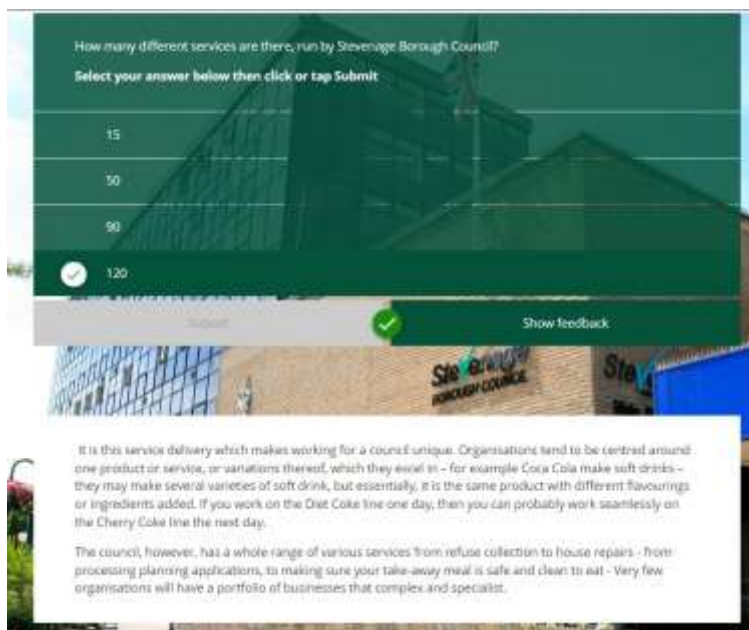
How many different services are there, run by Stevenage Borough Council?

Select your answer below then click or tap Submit

15

50

90

120

Submit

Show feedback

Stevenage BOROUGH COUNCIL

Stev

It is this service delivery which makes working for a council unique. Organisations tend to be centred around one product or service, or variations thereof, which they excel in – for example Coca Cola make soft drinks – they may make several varieties of soft drink, but essentially, it is the same product with different flavourings or ingredients added. If you work on the Diet Coke line one day, then you can probably work seamlessly on the Cherry Coke line the next day.

The council, however, has a whole range of various services from refuse collection to house repairs - from processing planning applications, to making sure your take-away meal is safe and clean to eat - Very few organisations will have a portfolio of businesses that complex and specialist.